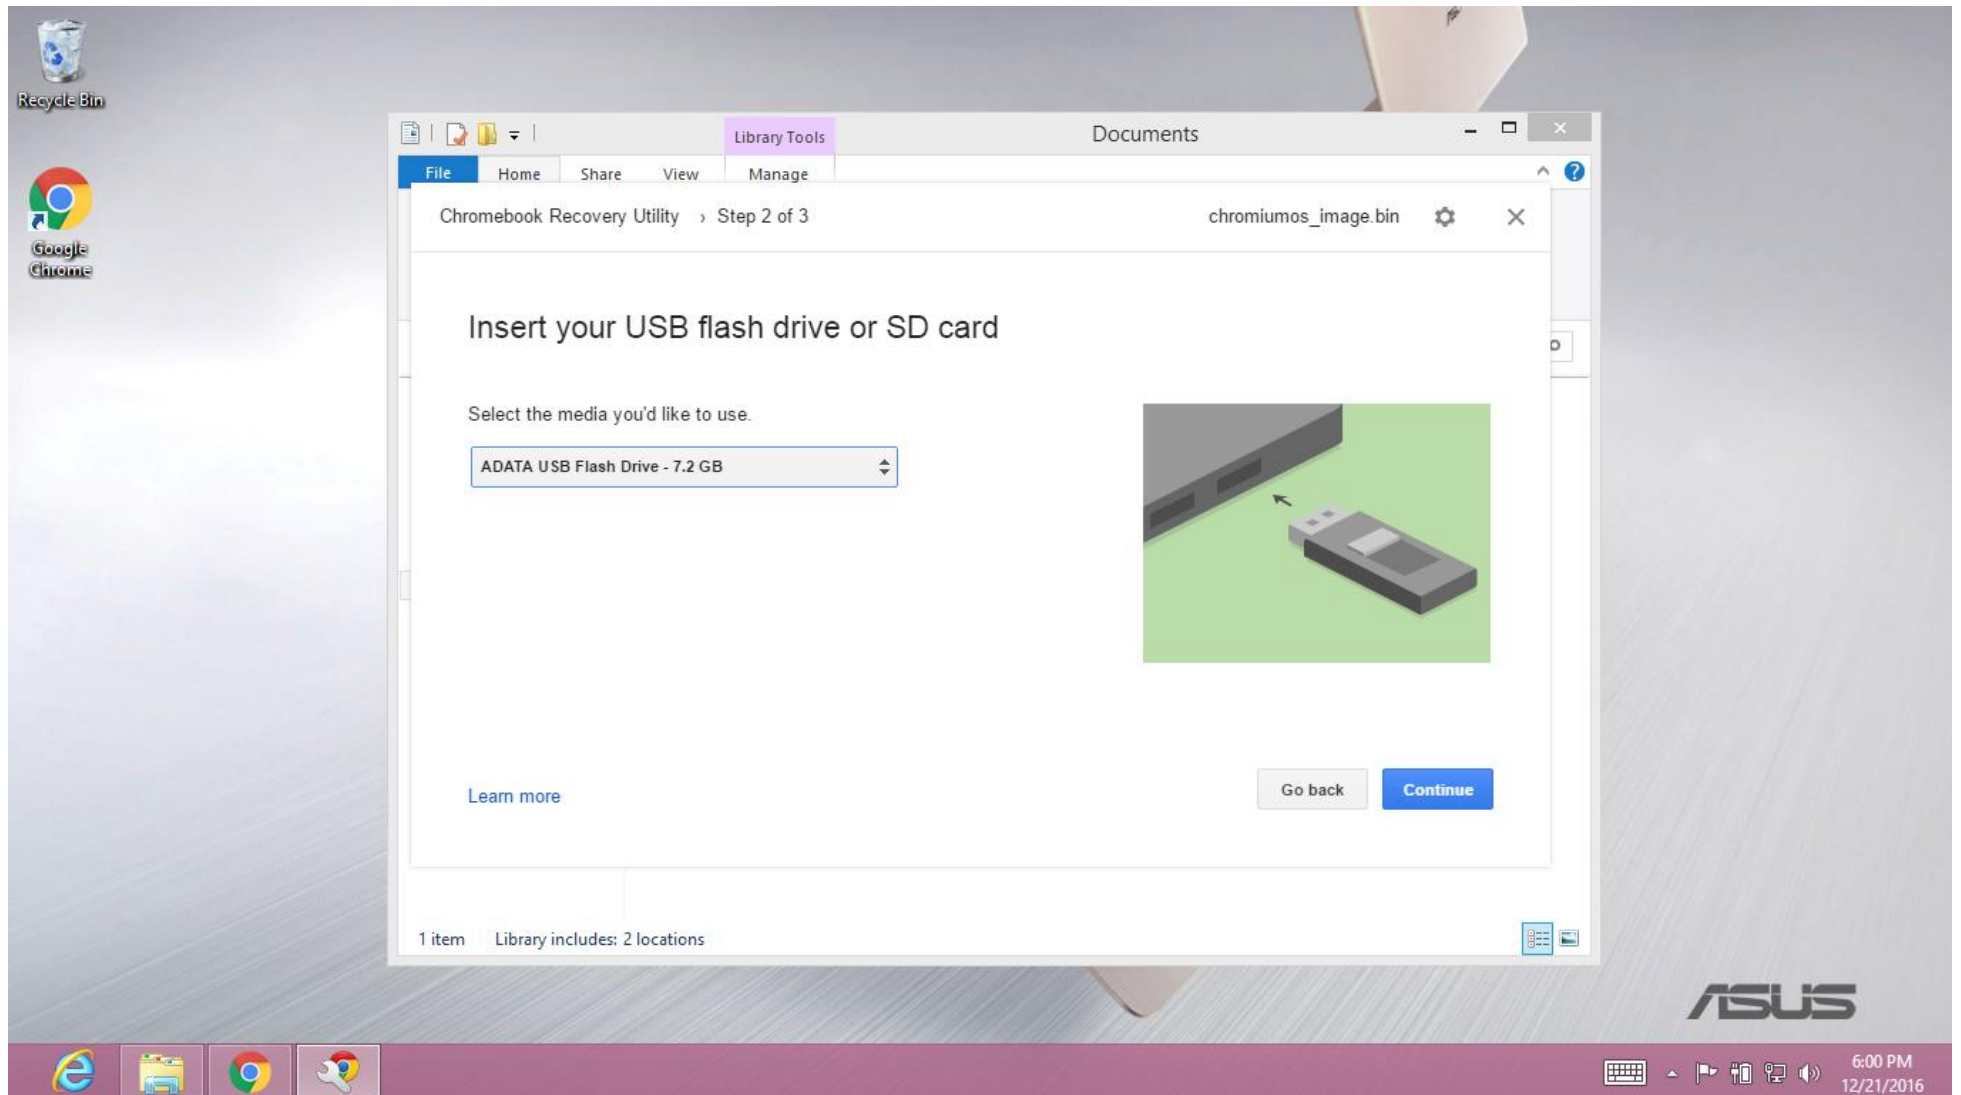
Recycle Bin

Google Chrome

Library Tools

Documents

File Home Share View Manage

Chromebook Recovery Utility › Step 2 of 3

chromiumos_image.bin

Insert your USB flash drive or SD card

Select the media you'd like to use.

ADATA USB Flash Drive - 7.2 GB

Learn more

Go back

Continue

1 item Library includes: 2 locations

ASUS

6:00 PM
12/21/2016